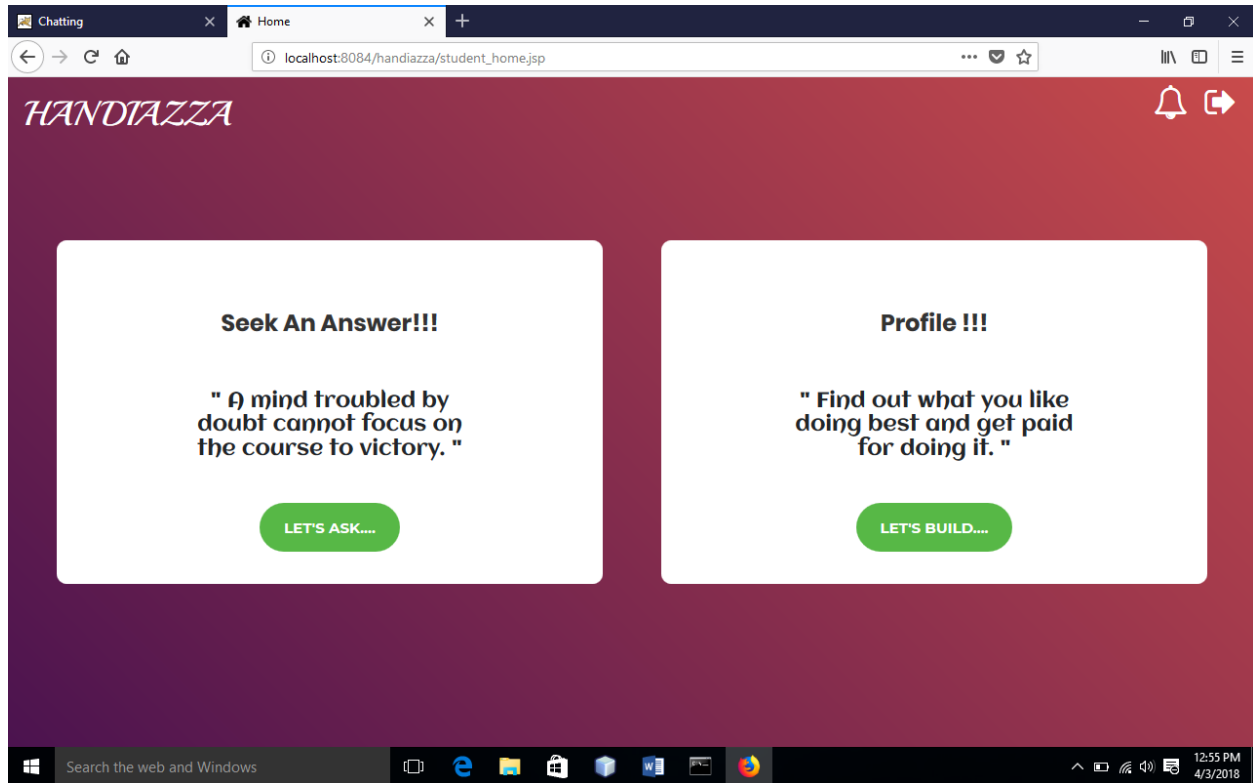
Chatting
Home
localhost:8084/handiazza/student_home.jsp

HANDIAZZA

Seek An Answer!!!

" A mind troubled by doubt cannot focus on the course to victory. "

LET'S ASK....

Profile !!!

" Find out what you like doing best and get paid for doing it. "

LET'S BUILD....

Search the web and Windows

12:55 PM
4/3/2018